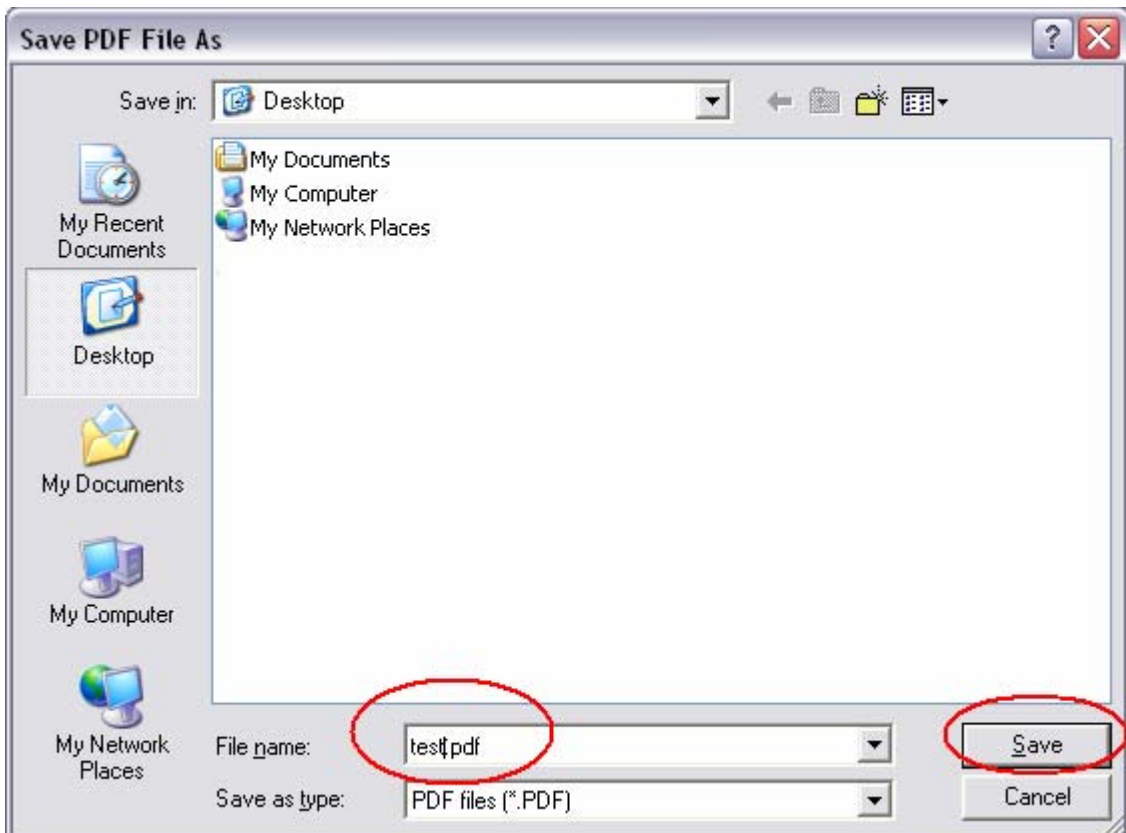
Save PDF File As

Save in: Desktop

My Recent Documents

Desktop

My Documents

My Computer

My Network Places

My Documents
My Computer
My Network Places

File name: test.pdf

Save as type: PDF files (*.PDF)

Save

Cancel